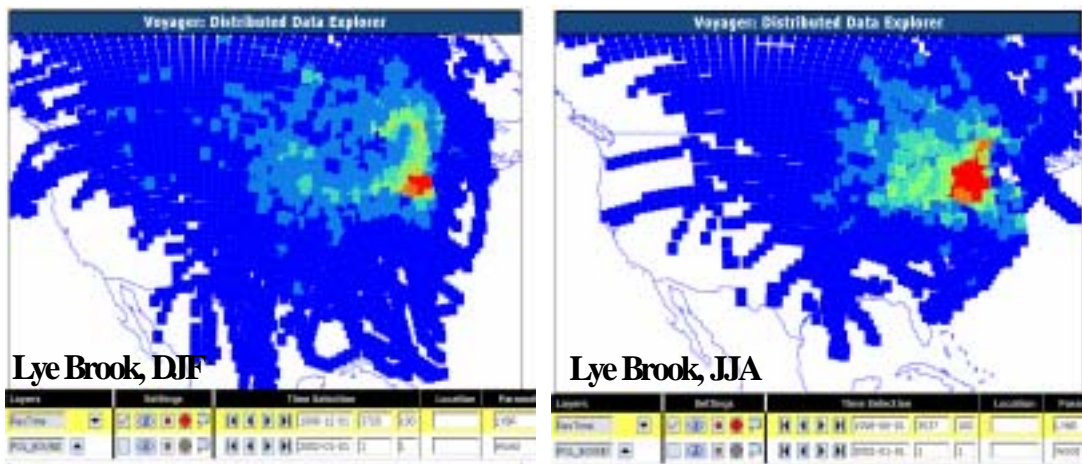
Voyager: Distributed Data Explorer

Lye Brook, DJF

| Layers | Settings | Time Selection | Location | Param |
|---|---|---|---|---|
| ResTime | | 2000-12-01 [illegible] | | LYBR |
| POLLBOUND | | 2001-03-01 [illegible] | | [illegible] |

Voyager: Distributed Data Explorer

Lye Brook, JJA

| Layers | Settings | Time Selection | Location | Param |
|---|---|---|---|---|
| ResTime | | 2000-06-01 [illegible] | | LYBR |
| POLLBOUND | | 2000-09-01 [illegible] | | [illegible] |